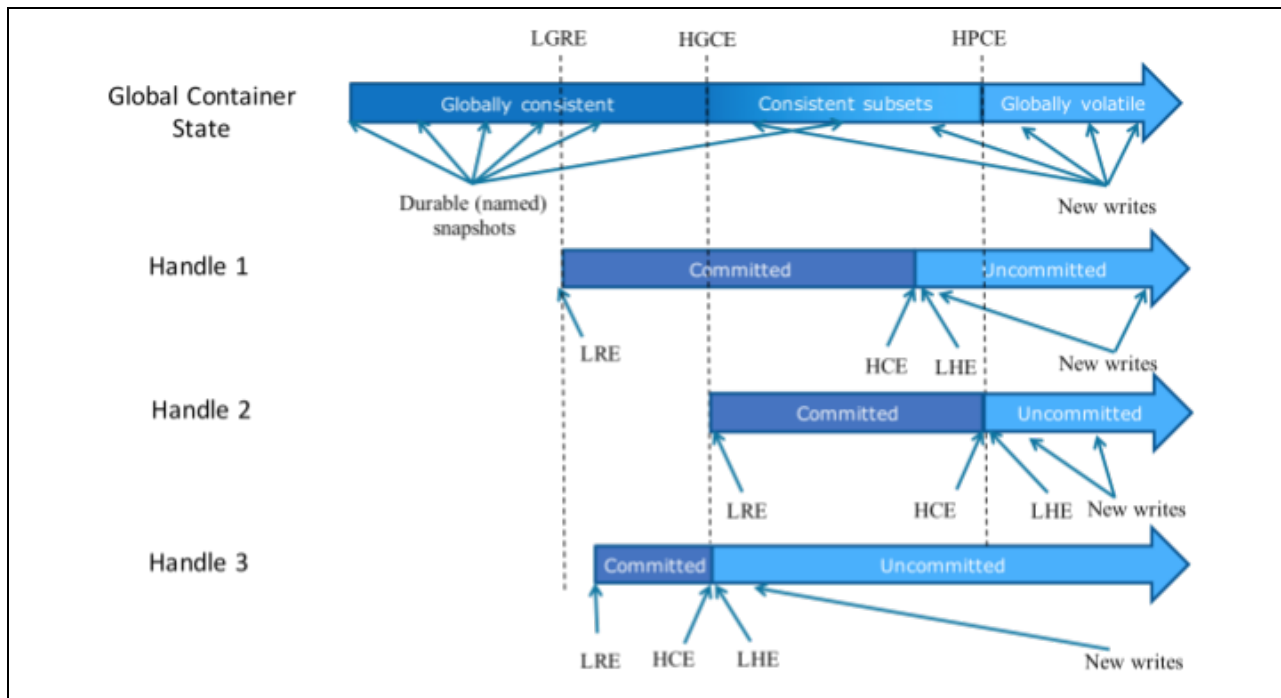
LGRE HGCE HPCE

Global Container State

Globally consistent Consistent subsets Globally volatile

Durable (named) snapshots

New writes

Handle 1

Committed Uncommitted

LRE HCE LHE New writes

Handle 2

Committed Uncommitted

LRE HCE LHE New writes

Handle 3

Committed Uncommitted

LRE HCE LHE New writes